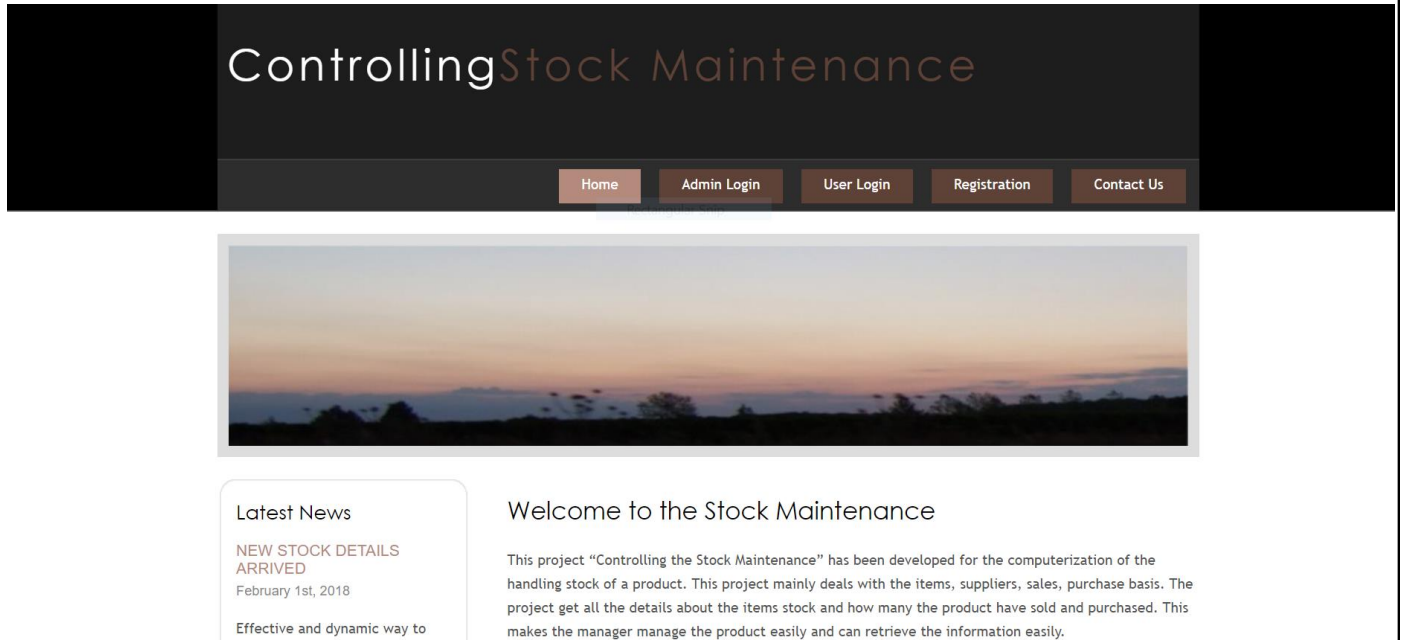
ControllingStock Maintenance

Home
Admin Login
User Login
Registration
Contact Us

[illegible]

Latest News

NEW STOCK DETAILS ARRIVED
February 1st, 2018

Effective and dynamic way to

Welcome to the Stock Maintenance

This project “Controlling the Stock Maintenance” has been developed for the computerization of the handling stock of a product. This project mainly deals with the items, suppliers, sales, purchase basis. The project get all the details about the items stock and how many the product have sold and purchased. This makes the manager manage the product easily and can retrieve the information easily.